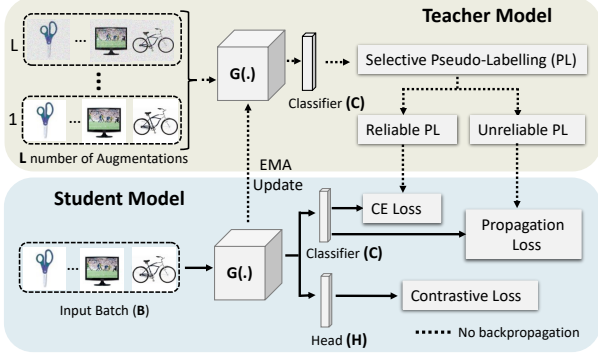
Teacher Model

L

1

L number of Augmentations

G(.)

Classifier (C)

Selective Pseudo-Labelling (PL)

Reliable PL

Unreliable PL

EMA Update

Student Model

CE Loss

Propagation Loss

Input Batch (B)

G(.)

Classifier (C)

Contrastive Loss

Head (H)

No backpropagation